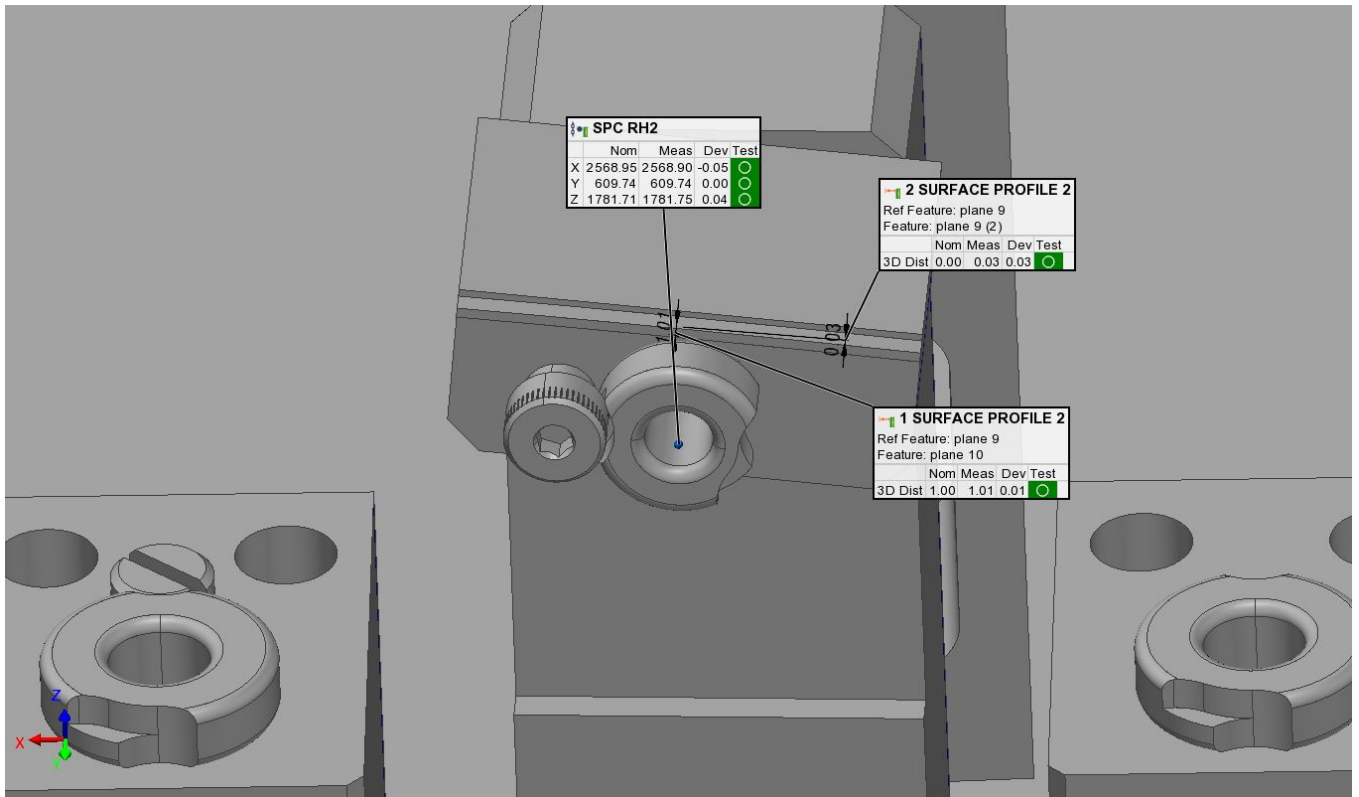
SPC RH2

| | Nom | Meas | Dev | Test |
|---|---|---|---|---|
| X | 2568.95 | 2568.90 | -0.05 | ○ |
| Y | 609.74 | 609.74 | 0.00 | ○ |
| Z | 1781.71 | 1781.75 | 0.04 | ○ |

2 SURFACE PROFILE 2
Ref Feature: plane 9
Feature: plane 9 (2)

| | Nom | Meas | Dev | Test |
|---|---|---|---|---|
| 3D Dist | 0.00 | 0.03 | 0.03 | ○ |

1.01

0.03

1 SURFACE PROFILE 2
Ref Feature: plane 9
Feature: plane 10

| | Nom | Meas | Dev | Test |
|---|---|---|---|---|
| 3D Dist | 1.00 | 1.01 | 0.01 | ○ |

Z
X
Y